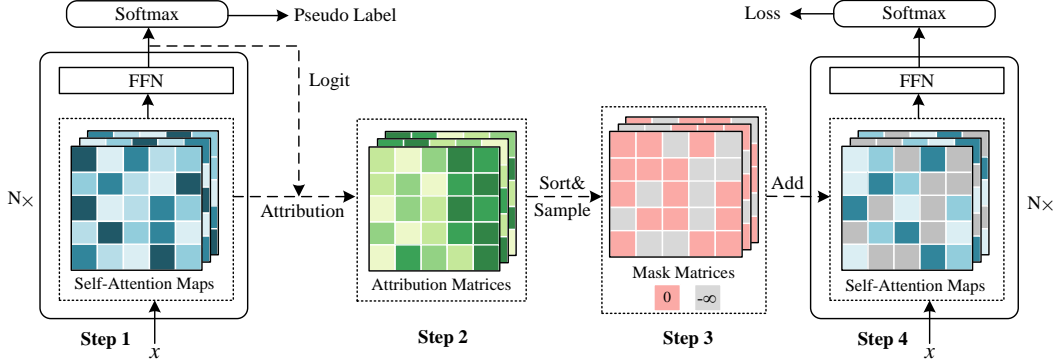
Softmax

Pseudo Label

Logit

FFN

N×

Self-Attention Maps

Step 1

$x$

Attribution

Attribution Matrices

Step 2

Sort&
Sample

Mask Matrices

0

-∞

Step 3

Add

Loss

Softmax

FFN

Self-Attention Maps

N×

Step 4

$x$